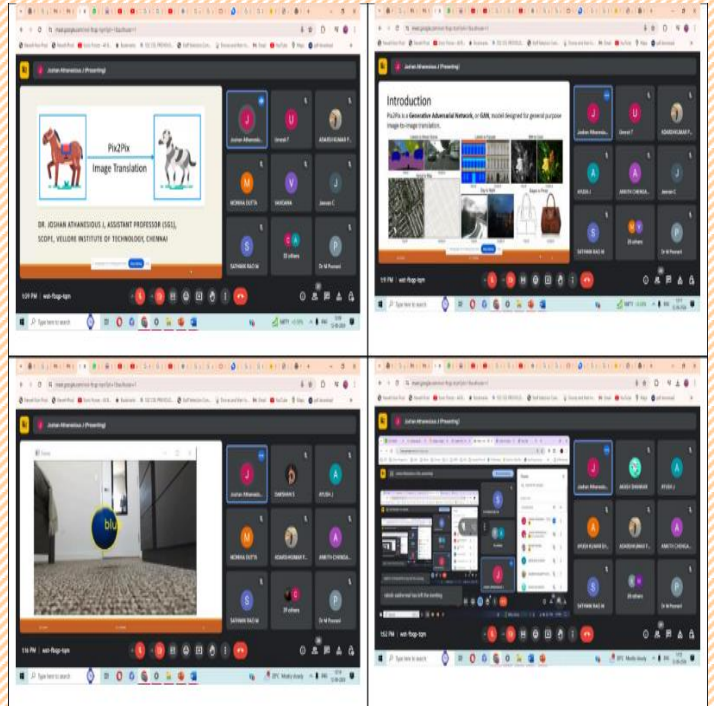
Joshan Athanesious J (Presenting)

Pix2Pix
Image Translation

DR. JOSHAN ATHANESIOUS J, ASSISTANT PROFESSOR (SG1), SCOPE, VELLORE INSTITUTE OF TECHNOLOGY, CHENNAI

Joshan Athanesious J
Umesh T
ADARSHKUMAR P...
MONIKA DUTTA
VARSHINI
Jeevan C
SATHANI RAGI M
33 others
Dr M Prasanti

1:09 PM | wst-fbgp-tqm

Type here to search

Joshan Athanesious J (Presenting)

Introduction

Pix2Pix is a Generative Adversarial Network, or GAN, model designed for general purpose image-to-image translation.

Labels to Street Scene
Labels to Facade
BW to Color
Aerial to Map
Day to Night
Edges to Photo

Joshan Athanesious J
Umesh T
ADARSHKUMAR P...
AYUSH J
ANKITH CHENGA...
Jeevan C
SATHANI RAGI M
33 others
Dr M Prasanti

1:19 PM | wst-fbgp-tqm

Type here to search

Joshan Athanesious J (Presenting)

blu

Joshan Athanesious J
DARSHAN S
AYUSH J
MONIKA DUTTA
ADARSHKUMAR P...
ANKITH CHENGA...
SATHANI RAGI M
29 others
Dr M Prasanti

1:36 PM | wst-fbgp-tqm

Type here to search

Joshan Athanesious J (Presenting)

Joshan Athanesious J
AKASH SHANKAR
AYUSH J
AYUSH KUMAR SI...
ADARSHKUMAR P...
ANKITH CHENGA...
SATHANI RAGI M
30 others
Dr M Prasanti

1:52 PM | wst-fbgp-tqm

Type here to search